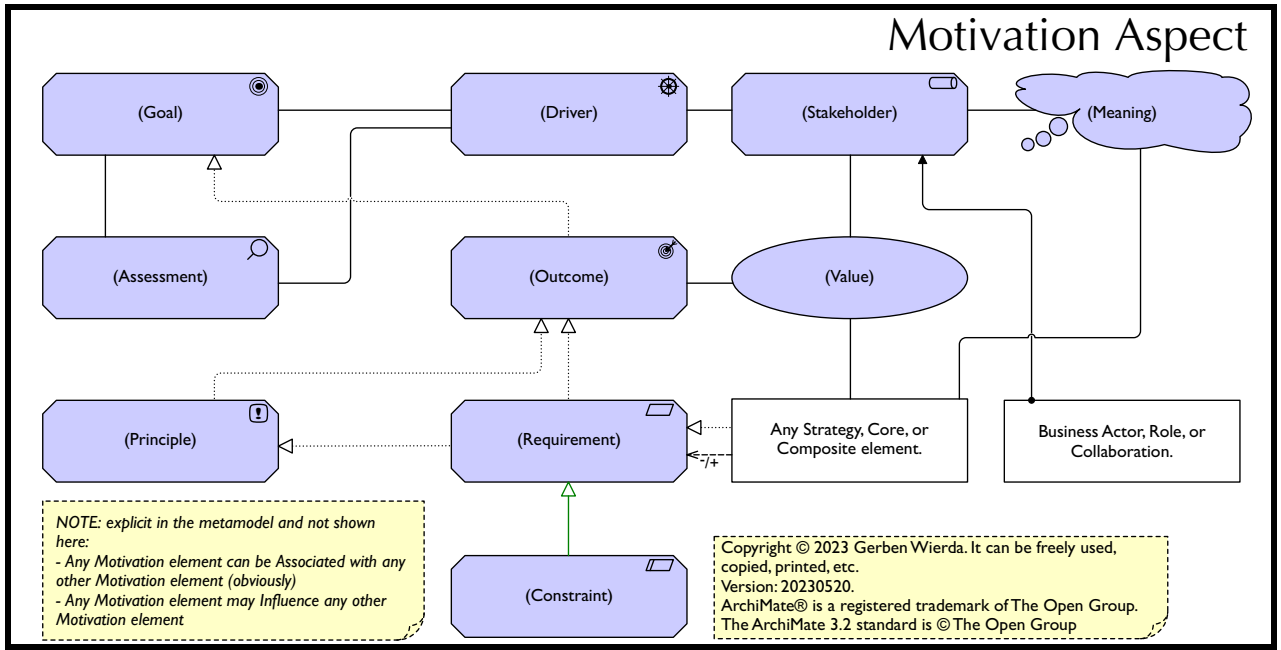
Motivation Aspect

(Goal)

(Driver)

(Stakeholder)

(Meaning)

(Assessment)

(Outcome)

(Value)

(Principle)

(Requirement)

Any Strategy, Core, or Composite element.

Business Actor, Role, or Collaboration.

-/+

(Constraint)

NOTE: explicit in the metamodel and not shown here:
- Any Motivation element can be Associated with any other Motivation element (obviously)
- Any Motivation element may Influence any other Motivation element

Copyright © 2023 Gerben Wierda. It can be freely used, copied, printed, etc.
Version: 20230520.
ArchiMate® is a registered trademark of The Open Group.
The ArchiMate 3.2 standard is © The Open Group